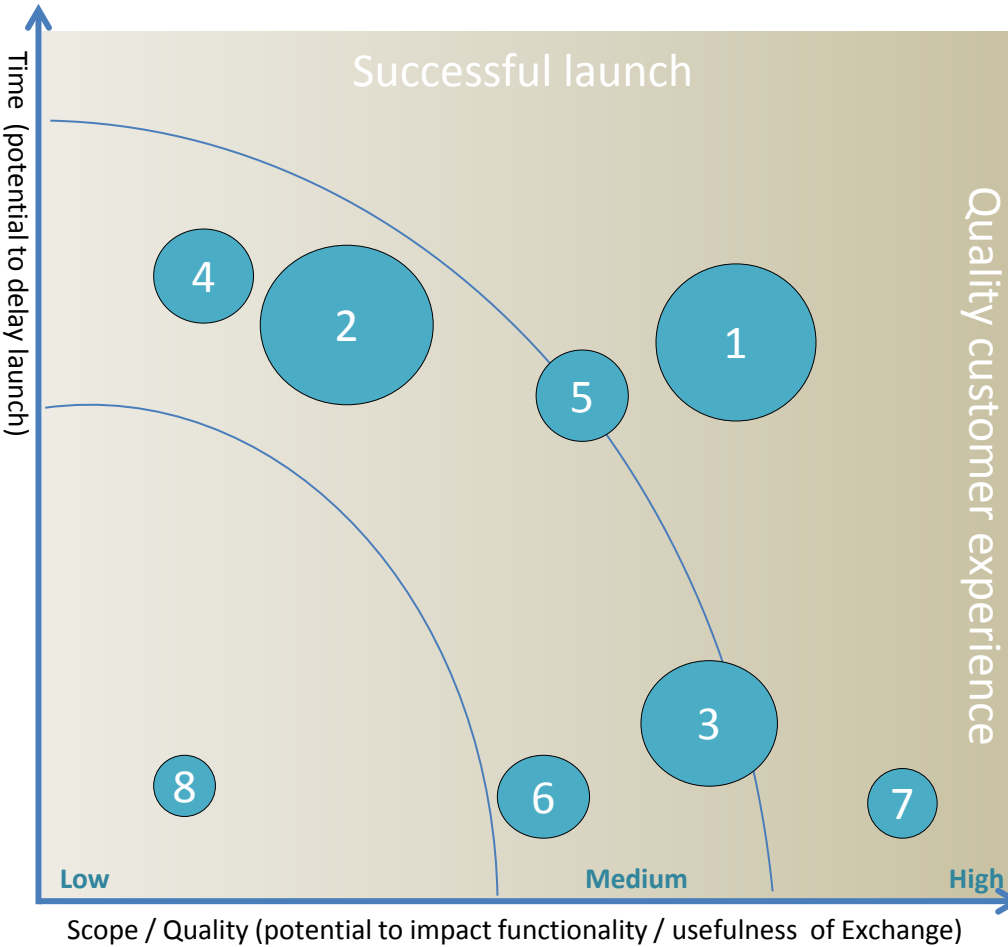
Time (potential to delay launch)

Successful launch

Quality customer experience

4

2

5

1

3

8

6

7

Low

Medium

High

Scope / Quality (potential to impact functionality / usefulness of Exchange)